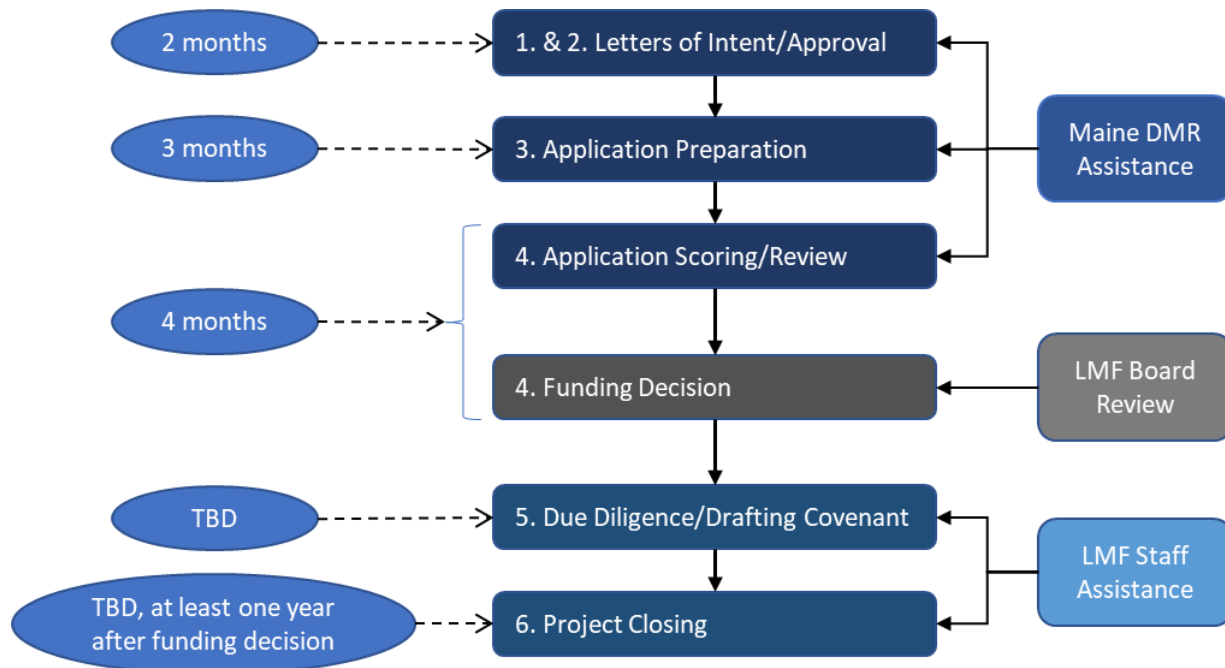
2 months

1. & 2. Letters of Intent/Approval

3 months

3. Application Preparation

Maine DMR Assistance

4. Application Scoring/Review

4 months

4. Funding Decision

LMF Board Review

TBD

5. Due Diligence/Drafting Covenant

LMF Staff Assistance

TBD, at least one year after funding decision

6. Project Closing